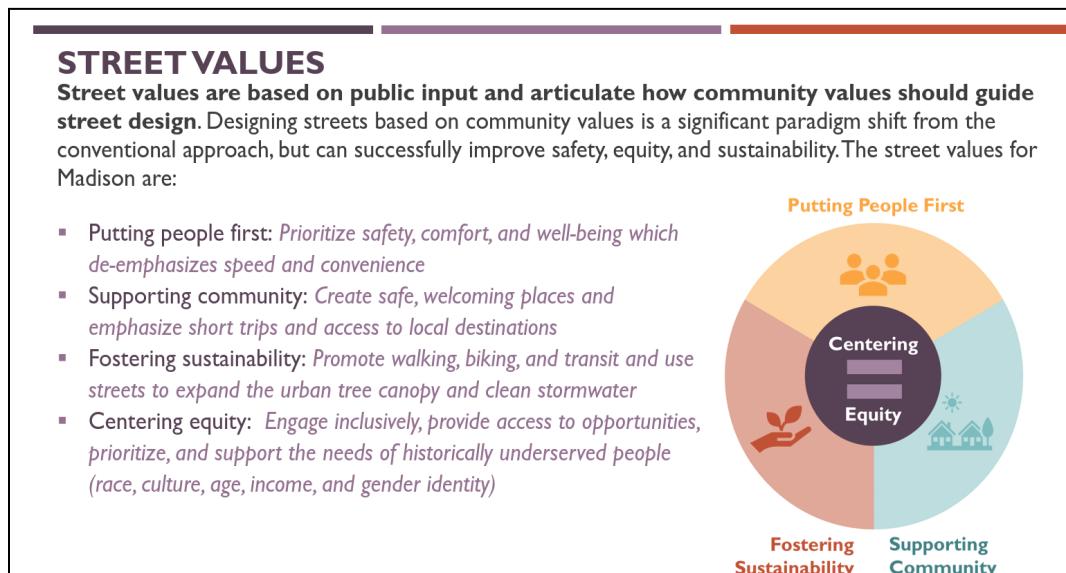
STREET VALUES

**Street values are based on public input and articulate how community values should guide street design**. Designing streets based on community values is a significant paradigm shift from the conventional approach, but can successfully improve safety, equity, and sustainability. The street values for Madison are:

- Putting people first: *Prioritize safety, comfort, and well-being which de-emphasizes speed and convenience*
- Supporting community: *Create safe, welcoming places and emphasize short trips and access to local destinations*
- Fostering sustainability: *Promote walking, biking, and transit and use streets to expand the urban tree canopy and clean stormwater*
- Centering equity: *Engage inclusively, provide access to opportunities, prioritize, and support the needs of historically underserved people (race, culture, age, income, and gender identity)*

Putting People First

Centering

Equity

Fostering Sustainability

Supporting Community